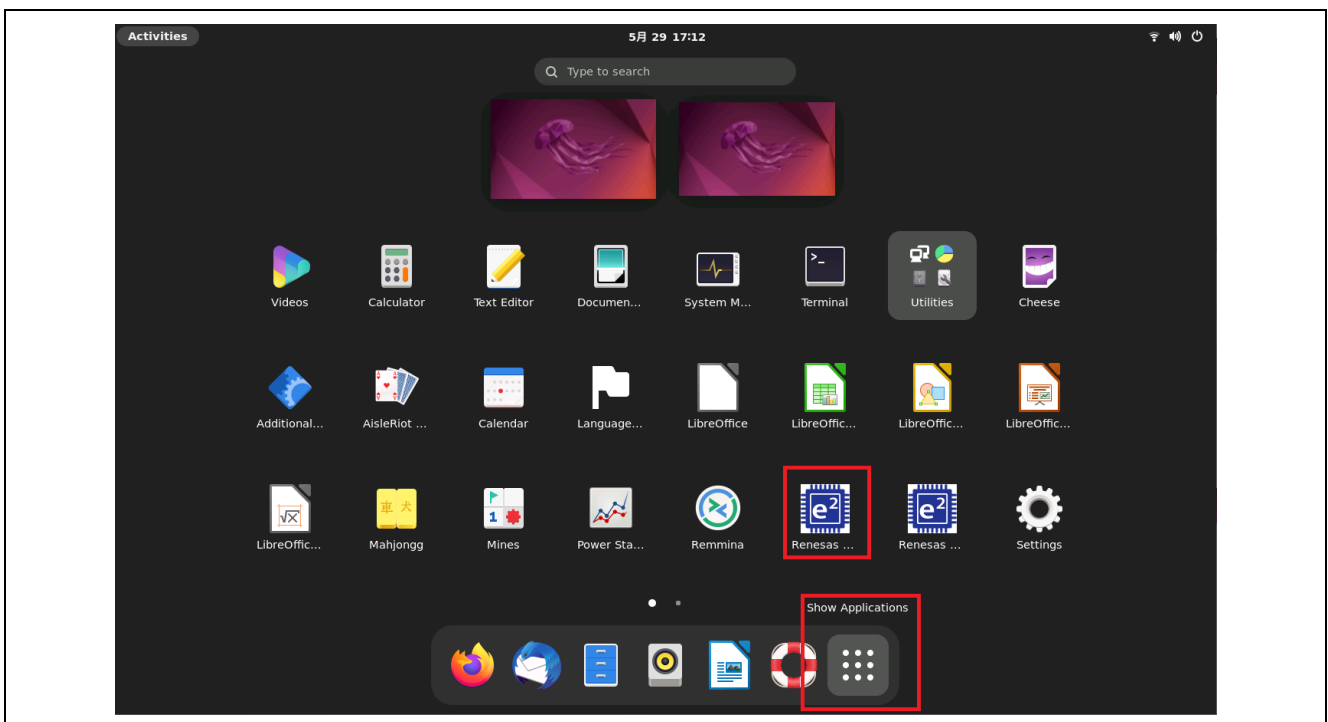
Activities

5月 29 17:12

Type to search

Videos
Calculator
Text Editor
Documen...
System M...
Terminal
Utilities
Cheese

Additional...
AisleRiot ...
Calendar
Language...
LibreOffice
LibreOffic...
LibreOffic...
LibreOffic...

LibreOffic...
Mahjongg
Mines
Power Sta...
Remmina
Renesas ...
Renesas ...
Settings

Show Applications